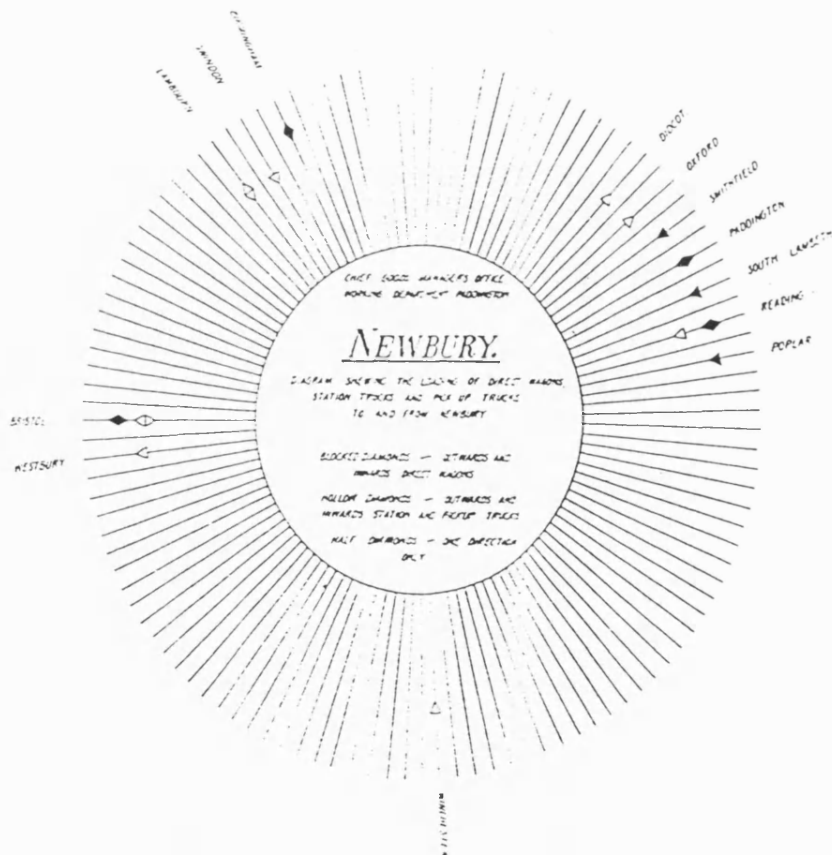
CHELTENHAM

SWINDON

LAMBOURN

DIDCOT

OXFORD

SMITHFIELD

PADDINGTON

SOUTH LAMBETH

READING

POPLAR

CHIEF GOODS MANAGER'S OFFICE
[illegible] DEPARTMENT PADDINGTON

NEWBURY.

DIAGRAM SHEWING THE LOADING OF DIRECT WAGONS, STATION TRUCKS AND PICK UP TRUCKS TO AND FROM NEWBURY

BLOCKED DIAMONDS — OUTWARDS AND INWARDS DIRECT WAGONS

HOLLOW DIAMONDS — OUTWARDS AND INWARDS STATION AND PICK UP TRUCKS

HALF DIAMONDS — ONE DIRECTION ONLY

BRISTOL

WESTSBURY

WINCHESTER